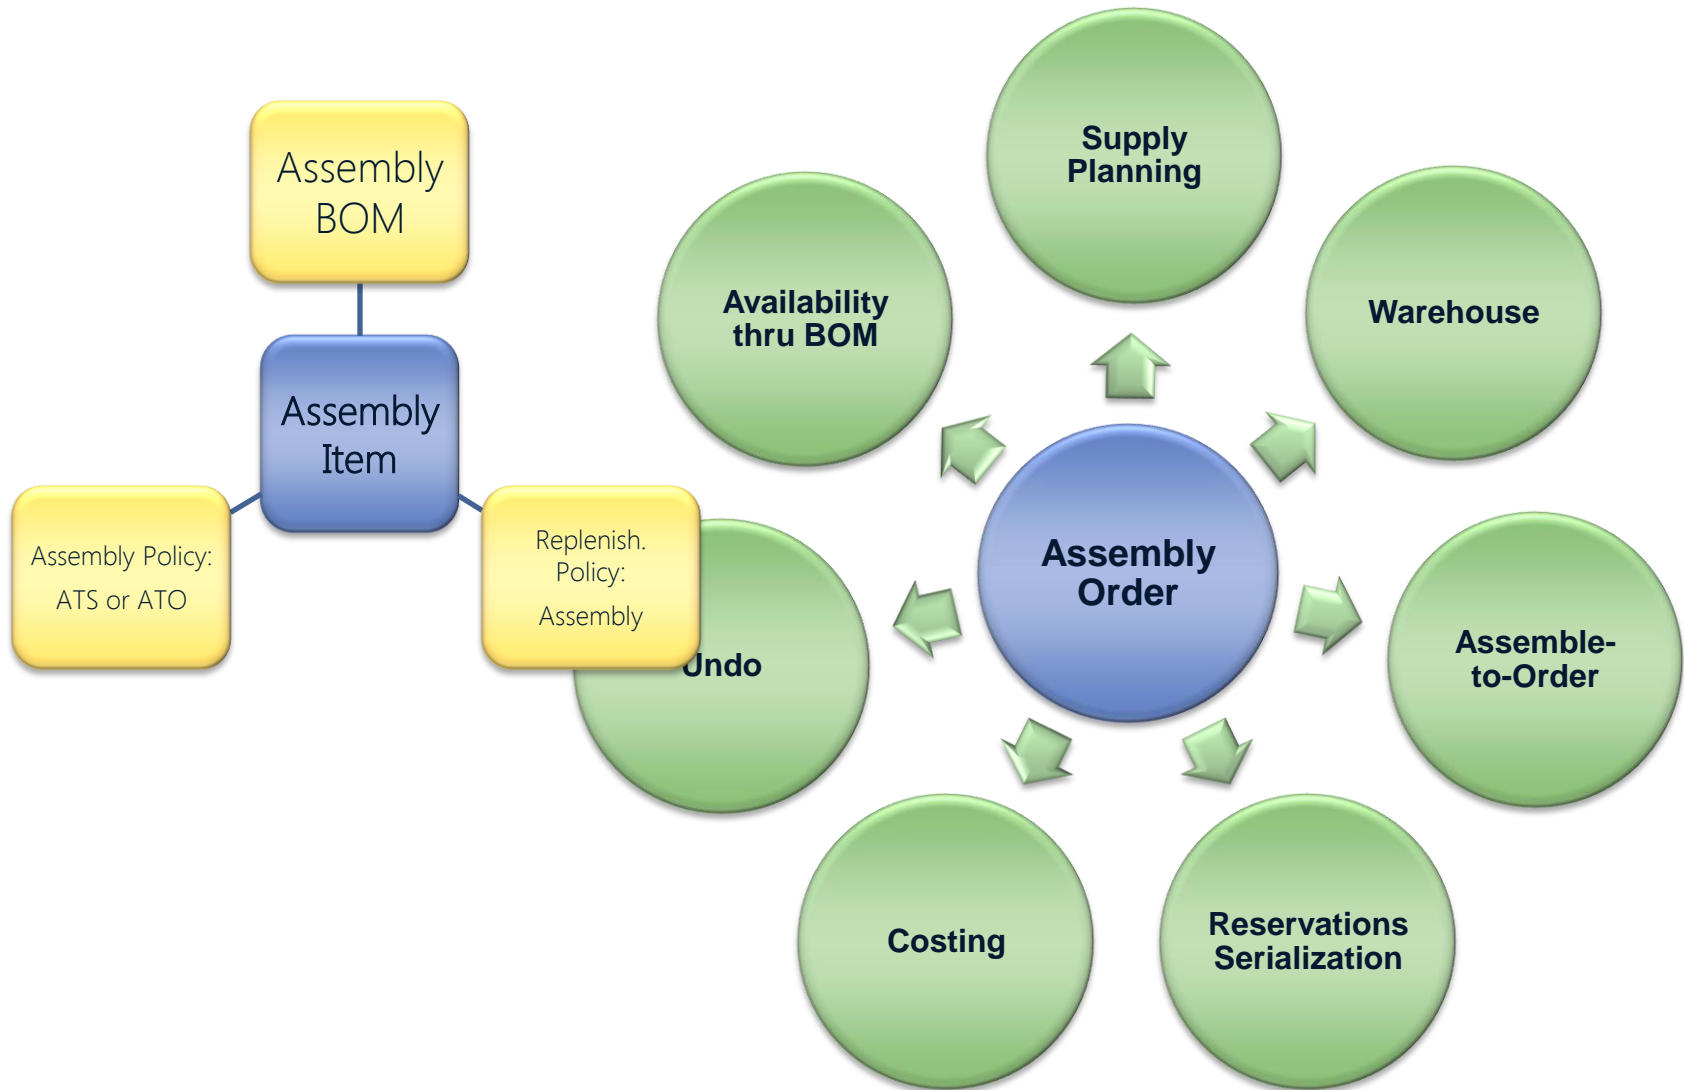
Assembly BOM

Assembly Item

Assembly Policy: ATS or ATO

Replenish. Policy: Assembly

Supply Planning

Availability thru BOM

Warehouse

Assembly Order

Undo

Assemble-to-Order

Costing

Reservations Serialization